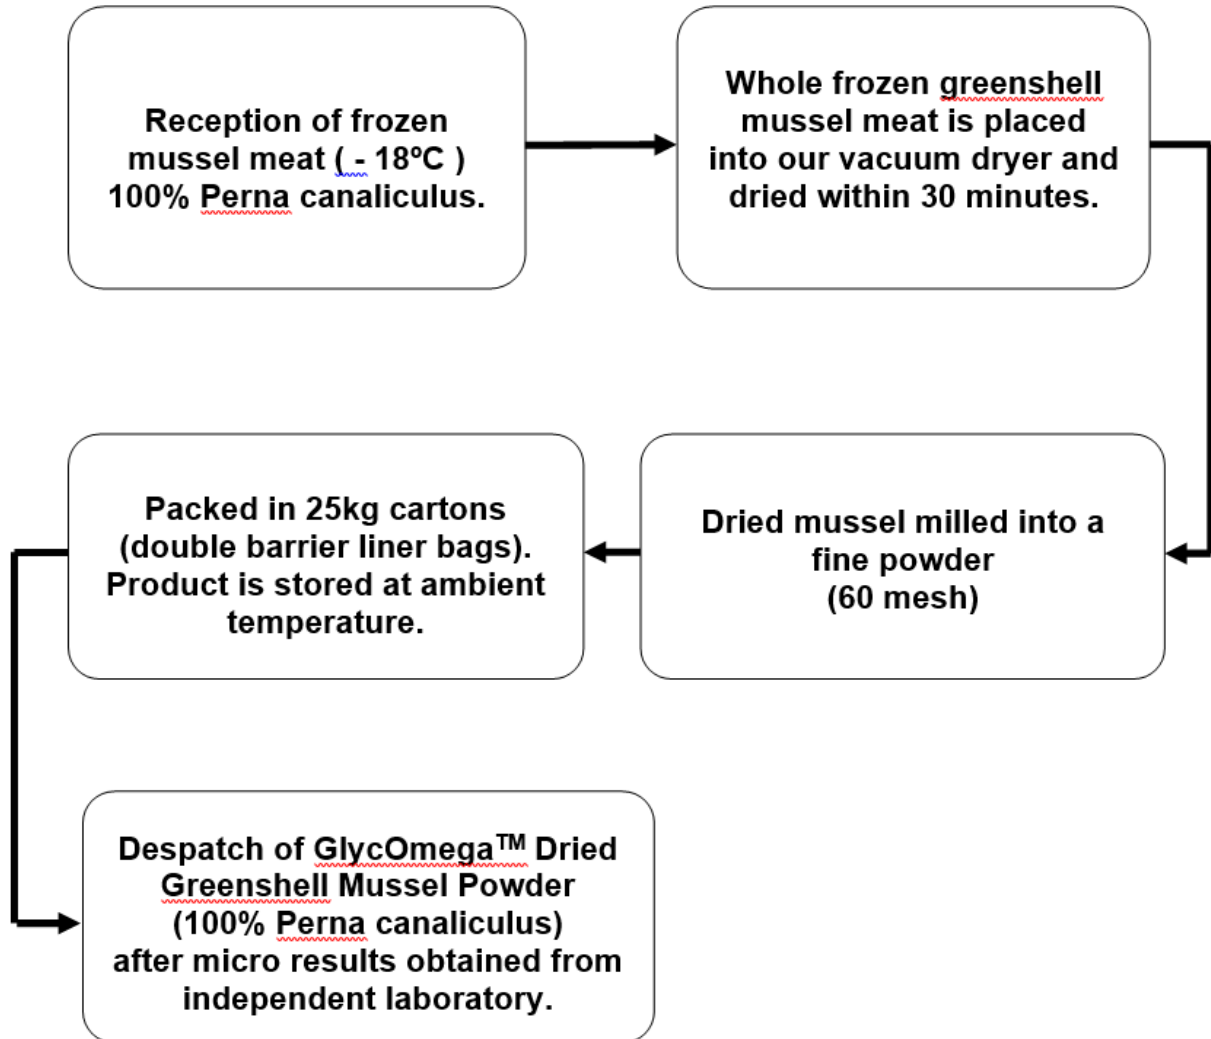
Reception of frozen mussel meat ( - 18ºC ) 100% Perna canaliculus.

Whole frozen greenshell mussel meat is placed into our vacuum dryer and dried within 30 minutes.

Dried mussel milled into a fine powder (60 mesh)

Packed in 25kg cartons (double barrier liner bags). Product is stored at ambient temperature.

Despatch of GlycOmega$^{TM}$ Dried Greenshell Mussel Powder (100% Perna canaliculus) after micro results obtained from independent laboratory.